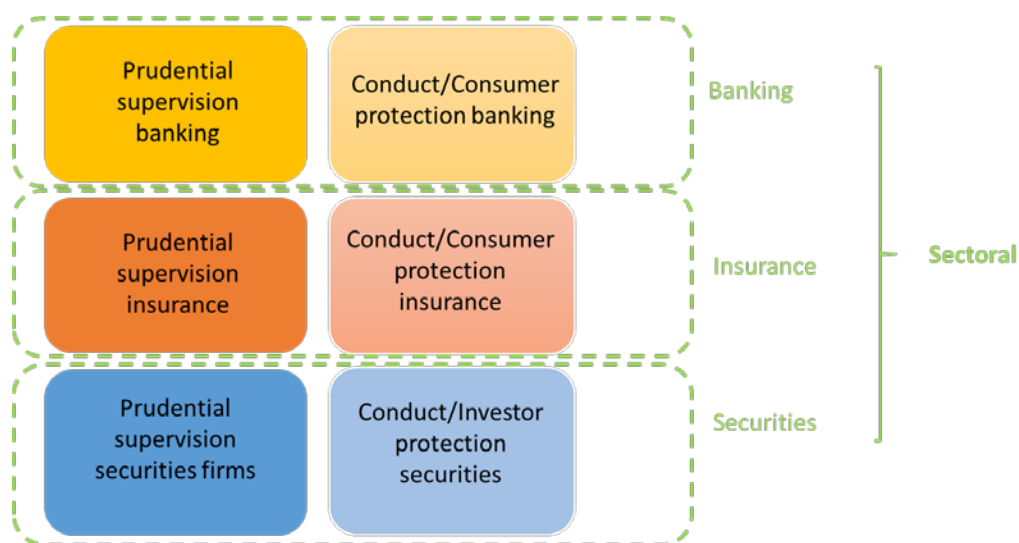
Prudential supervision banking

Conduct/Consumer protection banking

Banking

Prudential supervision insurance

Conduct/Consumer protection insurance

Insurance

Sectoral

Prudential supervision securities firms

Conduct/Investor protection securities

Securities